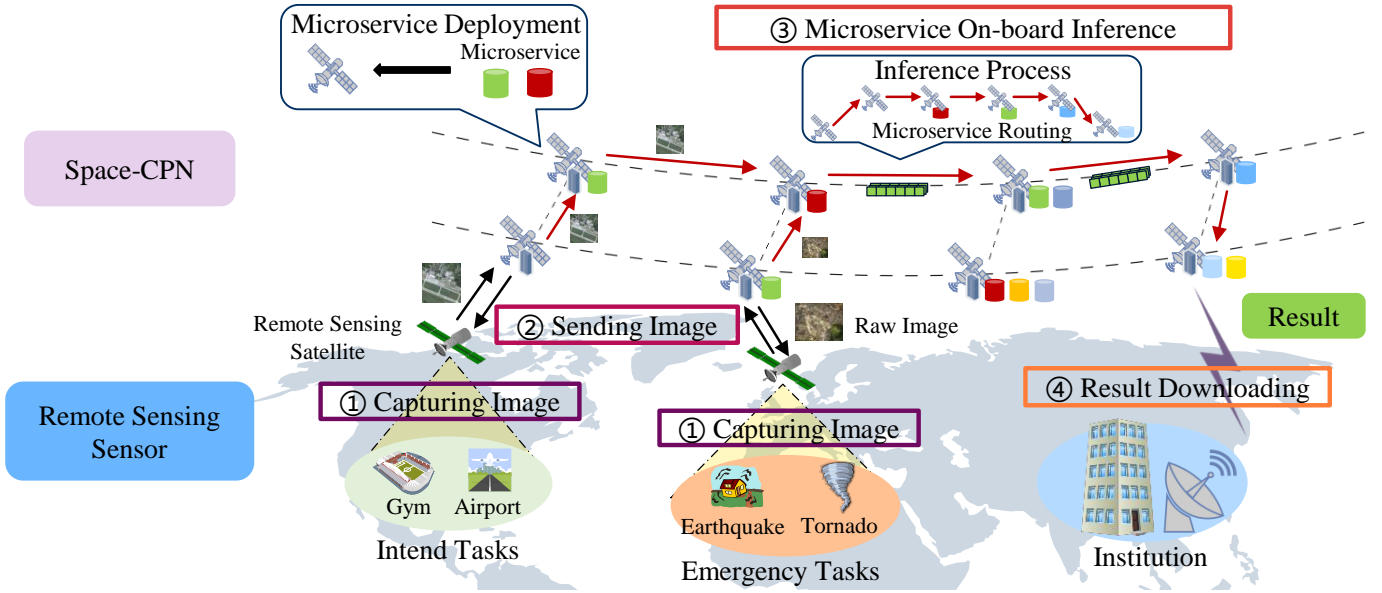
Microservice Deployment
Microservice

③ Microservice On-board Inference

Inference Process
Microservice Routing

Space-CPN

Remote Sensing Satellite

② Sending Image

Raw Image

Result

Remote Sensing Sensor

① Capturing Image

① Capturing Image

④ Result Downloading

Gym
Airport
Intend Tasks

Earthquake
Tornado
Emergency Tasks

Institution